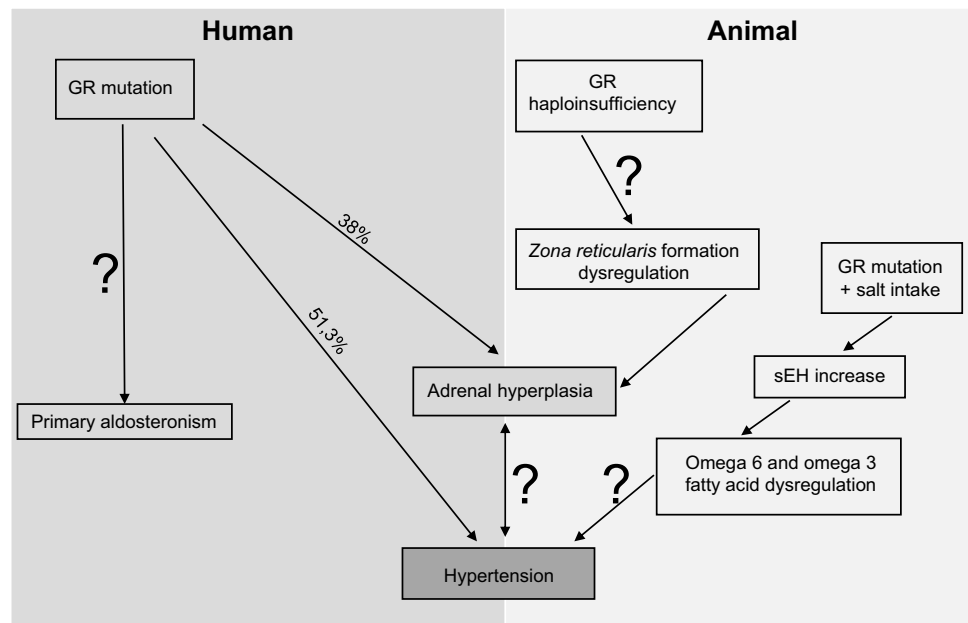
Human

Animal

GR mutation

GR haploinsufficiency

?

38%

Zona reticularis formation dysregulation

GR mutation + salt intake

?

51,3%

sEH increase

Adrenal hyperplasia

Primary aldosteronism

Omega 6 and omega 3 fatty acid dysregulation

?

?

Hypertension